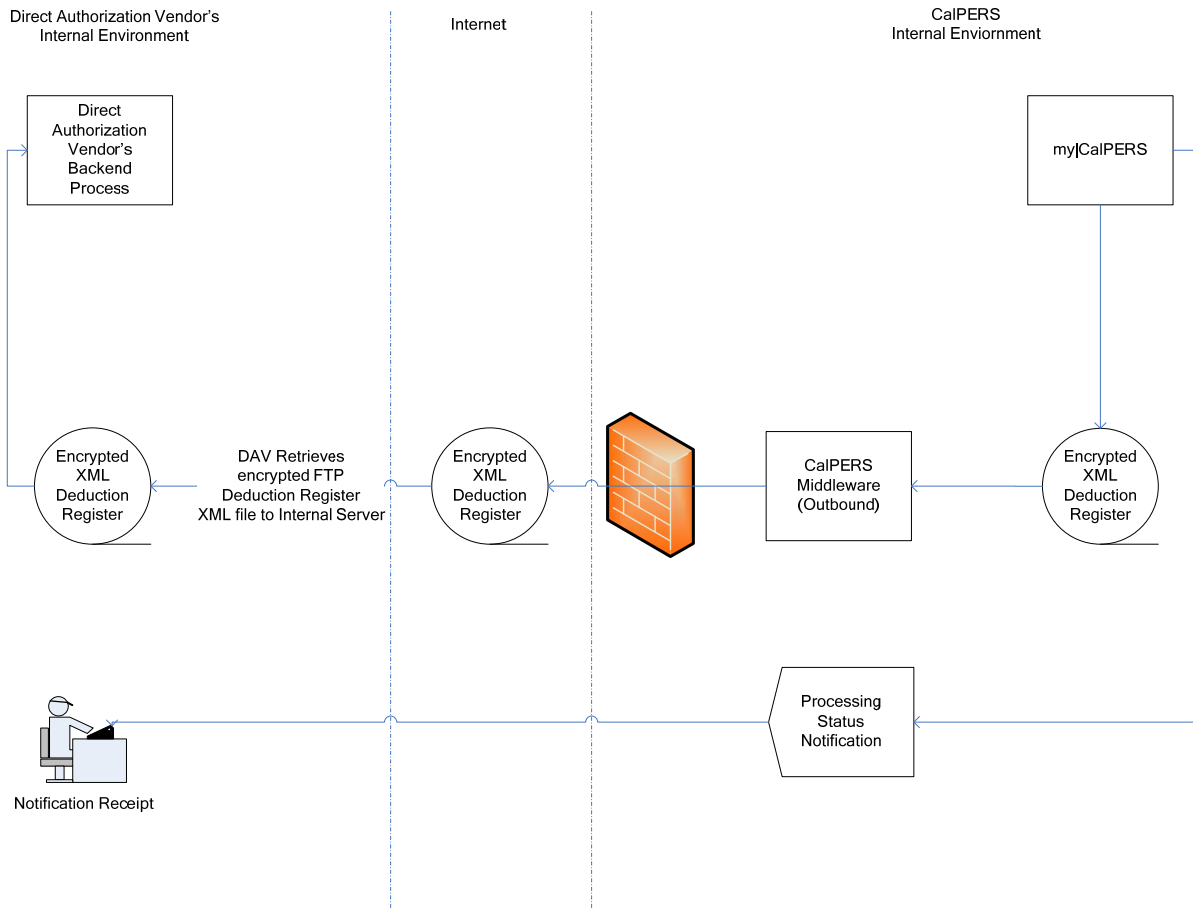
Direct Authorization Vendor's Internal Environment

Internet

CalPERS Internal Enviornment

Direct Authorization Vendor's Backend Process

my|CalPERS

Encrypted XML Deduction Register

DAV Retrieves encrypted FTP Deduction Register XML file to Internal Server

Encrypted XML Deduction Register

CalPERS Middleware (Outbound)

Encrypted XML Deduction Register

Processing Status Notification

Notification Receipt